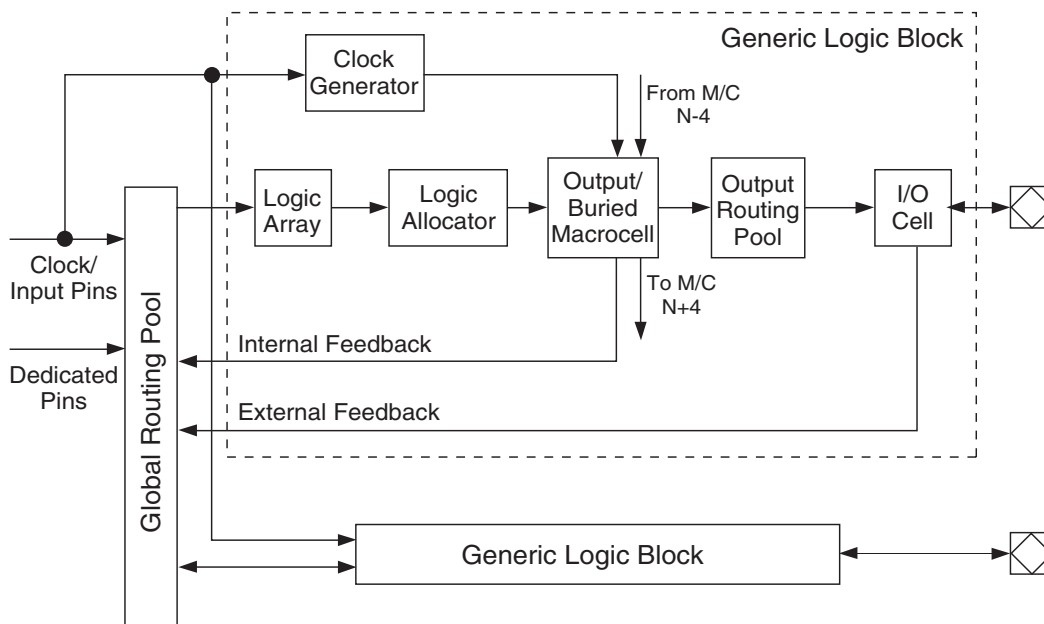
Generic Logic Block

Clock Generator

From M/C N-4

Logic Array

Logic Allocator

Output/ Buried Macrocell

Output Routing Pool

I/O Cell

Clock/ Input Pins

To M/C N+4

Internal Feedback

Dedicated Pins

External Feedback

Global Routing Pool

Generic Logic Block